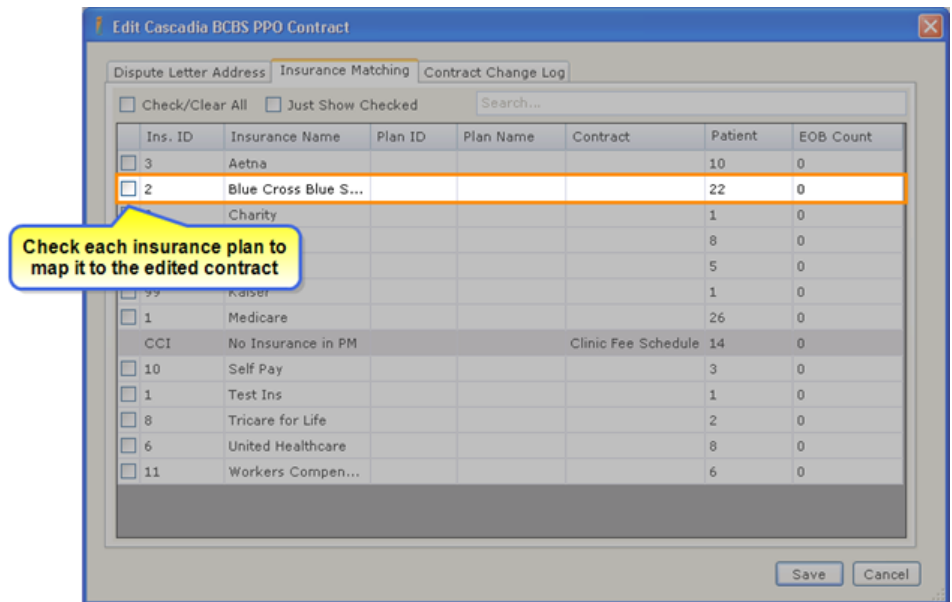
Edit Cascadia BCBS PPO Contract

Dispute Letter Address | Insurance Matching | Contract Change Log

Check/Clear All   Just Show Checked   Search...

| | Ins. ID | Insurance Name | Plan ID | Plan Name | Contract | Patient | EOB Count |
|---|---|---|---|---|---|---|---|
| | 3 | Aetna | | | | 10 | 0 |
| | 2 | Blue Cross Blue S... | | | | 22 | 0 |
| | | Charity | | | | 1 | 0 |
| | | | | | | 8 | 0 |
| | | | | | | 5 | 0 |
| | 99 | Kaiser | | | | 1 | 0 |
| | 1 | Medicare | | | | 26 | 0 |
| | CCI | No Insurance in PM | | | Clinic Fee Schedule | 14 | 0 |
| | 10 | Self Pay | | | | 3 | 0 |
| | 1 | Test Ins | | | | 1 | 0 |
| | 8 | Tricare for Life | | | | 2 | 0 |
| | 6 | United Healthcare | | | | 8 | 0 |
| | 11 | Workers Compen... | | | | 6 | 0 |

Check each insurance plan to map it to the edited contract

Save   Cancel